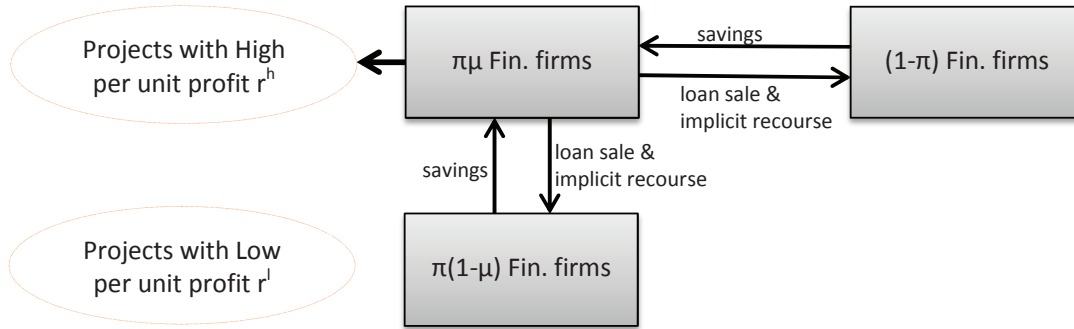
Projects with High per unit profit $r^h$

$\pi\mu$ Fin. firms

savings

loan sale & implicit recourse

$(1-\pi)$ Fin. firms

savings

loan sale & implicit recourse

Projects with Low per unit profit $r^l$

$\pi(1-\mu)$ Fin. firms